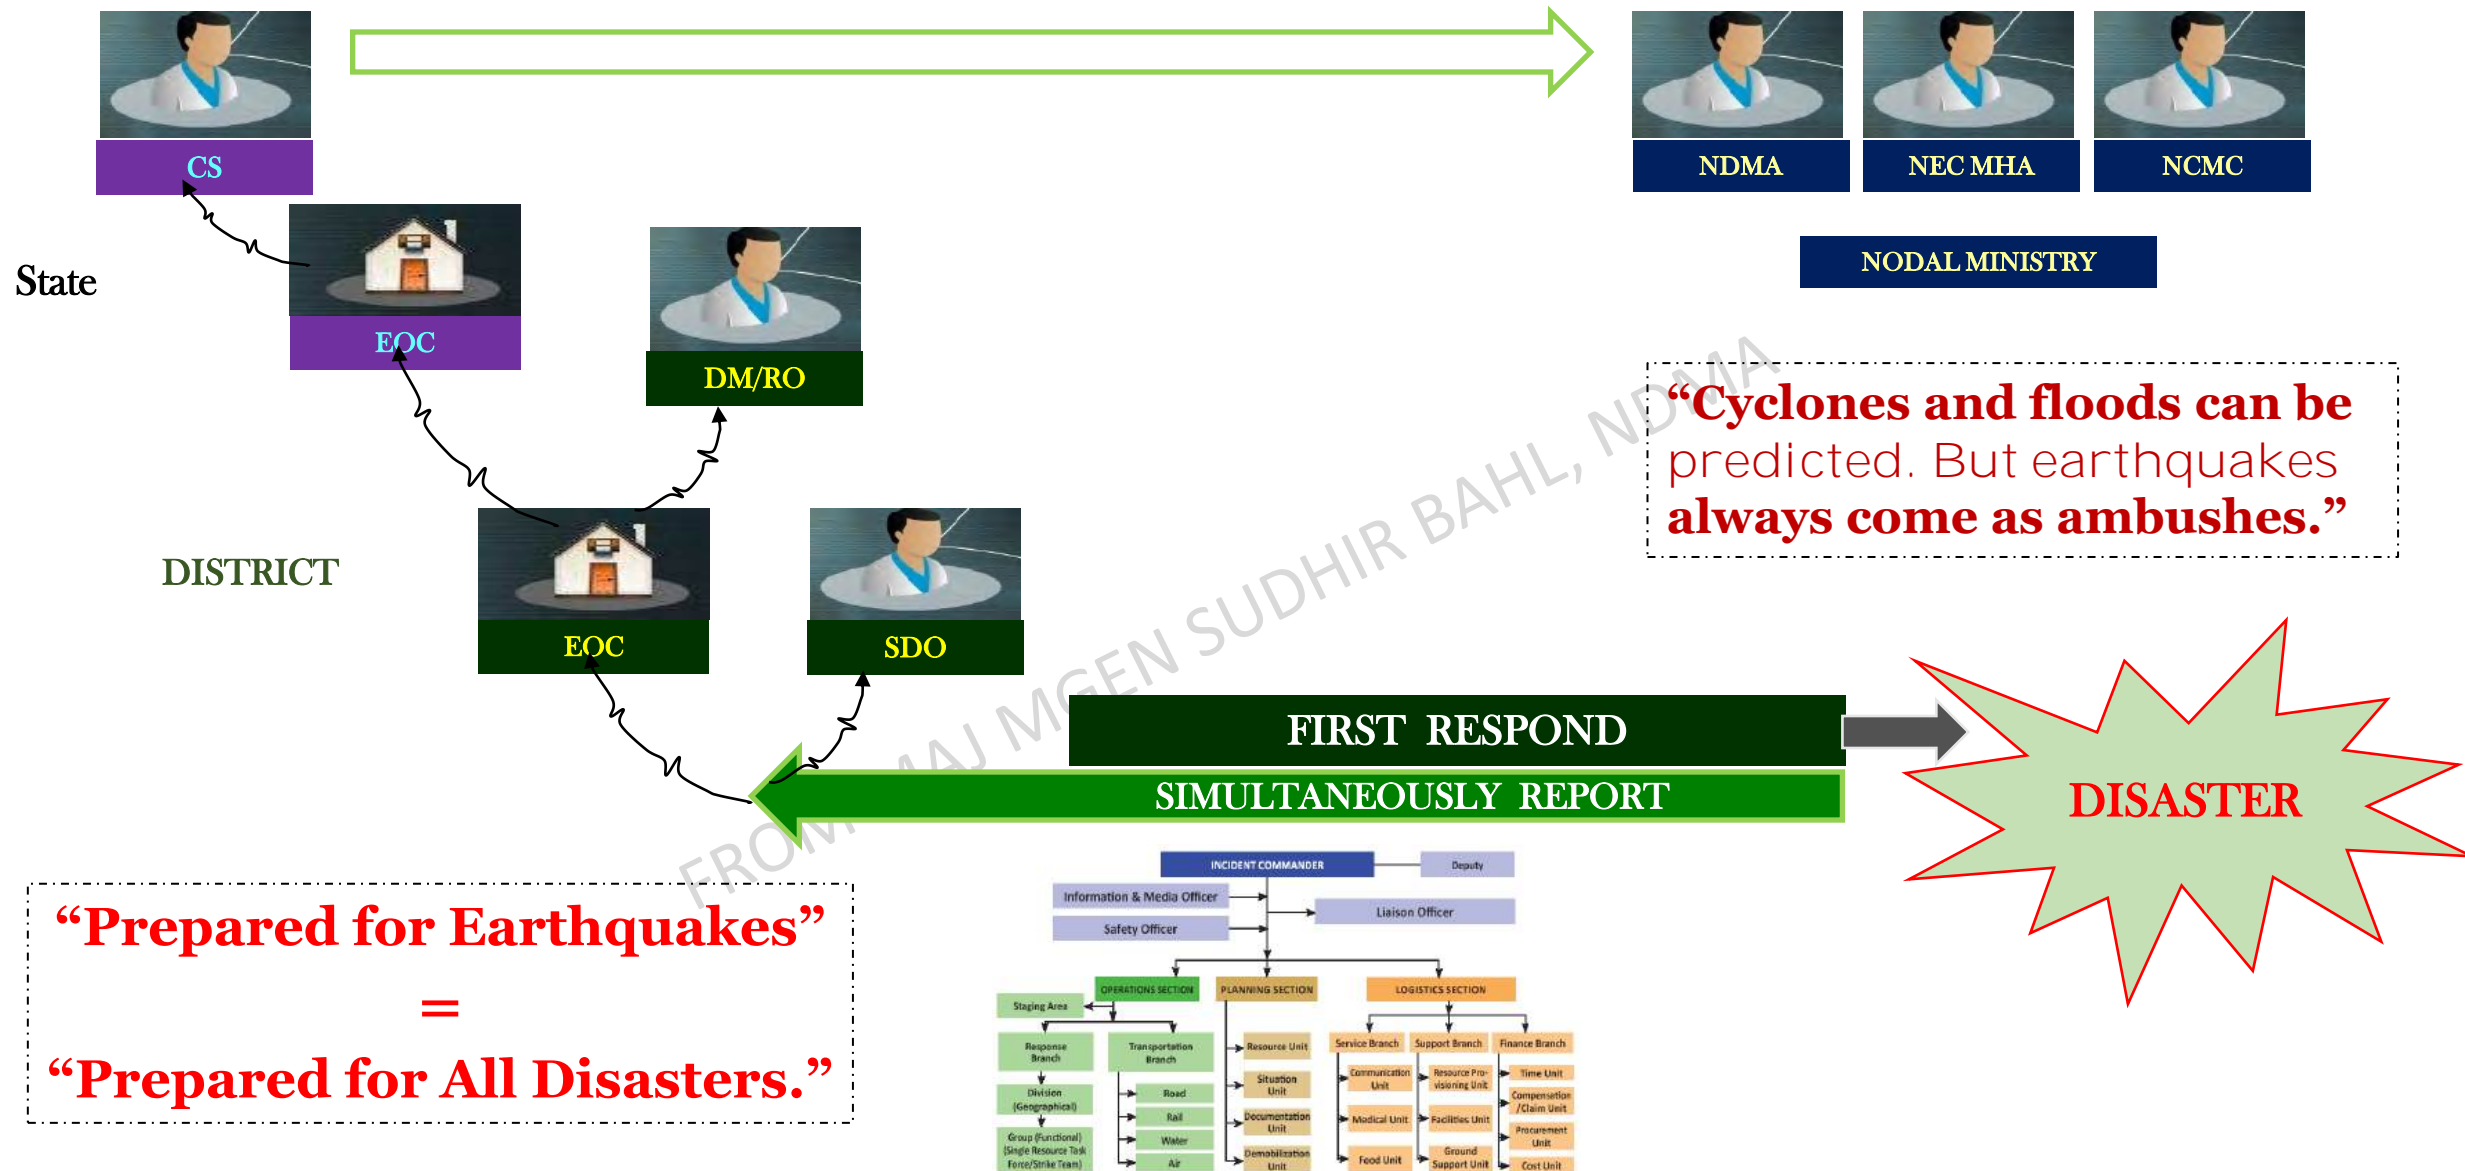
CS

NDMA NEC MHA NCMC

NODAL MINISTRY

State

EOC

DM/RO

“Cyclones and floods can be predicted. But earthquakes always come as ambushes.”

DISTRICT

EOC

SDO

FROM MAJ MGEN SUDHIR BAHL, NDMA

FIRST RESPOND

SIMULTANEOUSLY REPORT

DISASTER

INCIDENT COMMANDER
Deputy
Information & Media Officer
Safety Officer
Liaison Officer
OPERATIONS SECTION
PLANNING SECTION
LOGISTICS SECTION
Staging Area
Response Branch
Transportation Branch
Division (Geographical)
Group (Functional) (Single Resource Task Force/Strike Team)
Road
Rail
Water
Air
Resource Unit
Situation Unit
Documentation Unit
Demobilization Unit
Service Branch
Support Branch
Finance Branch
Communication Unit
Medical Unit
Food Unit
Resource Pro-visioning Unit
Facilities Unit
Ground Support Unit
Time Unit
Compensation /Claim Unit
Procurement Unit
Cost Unit

“Prepared for Earthquakes”
=
“Prepared for All Disasters.”